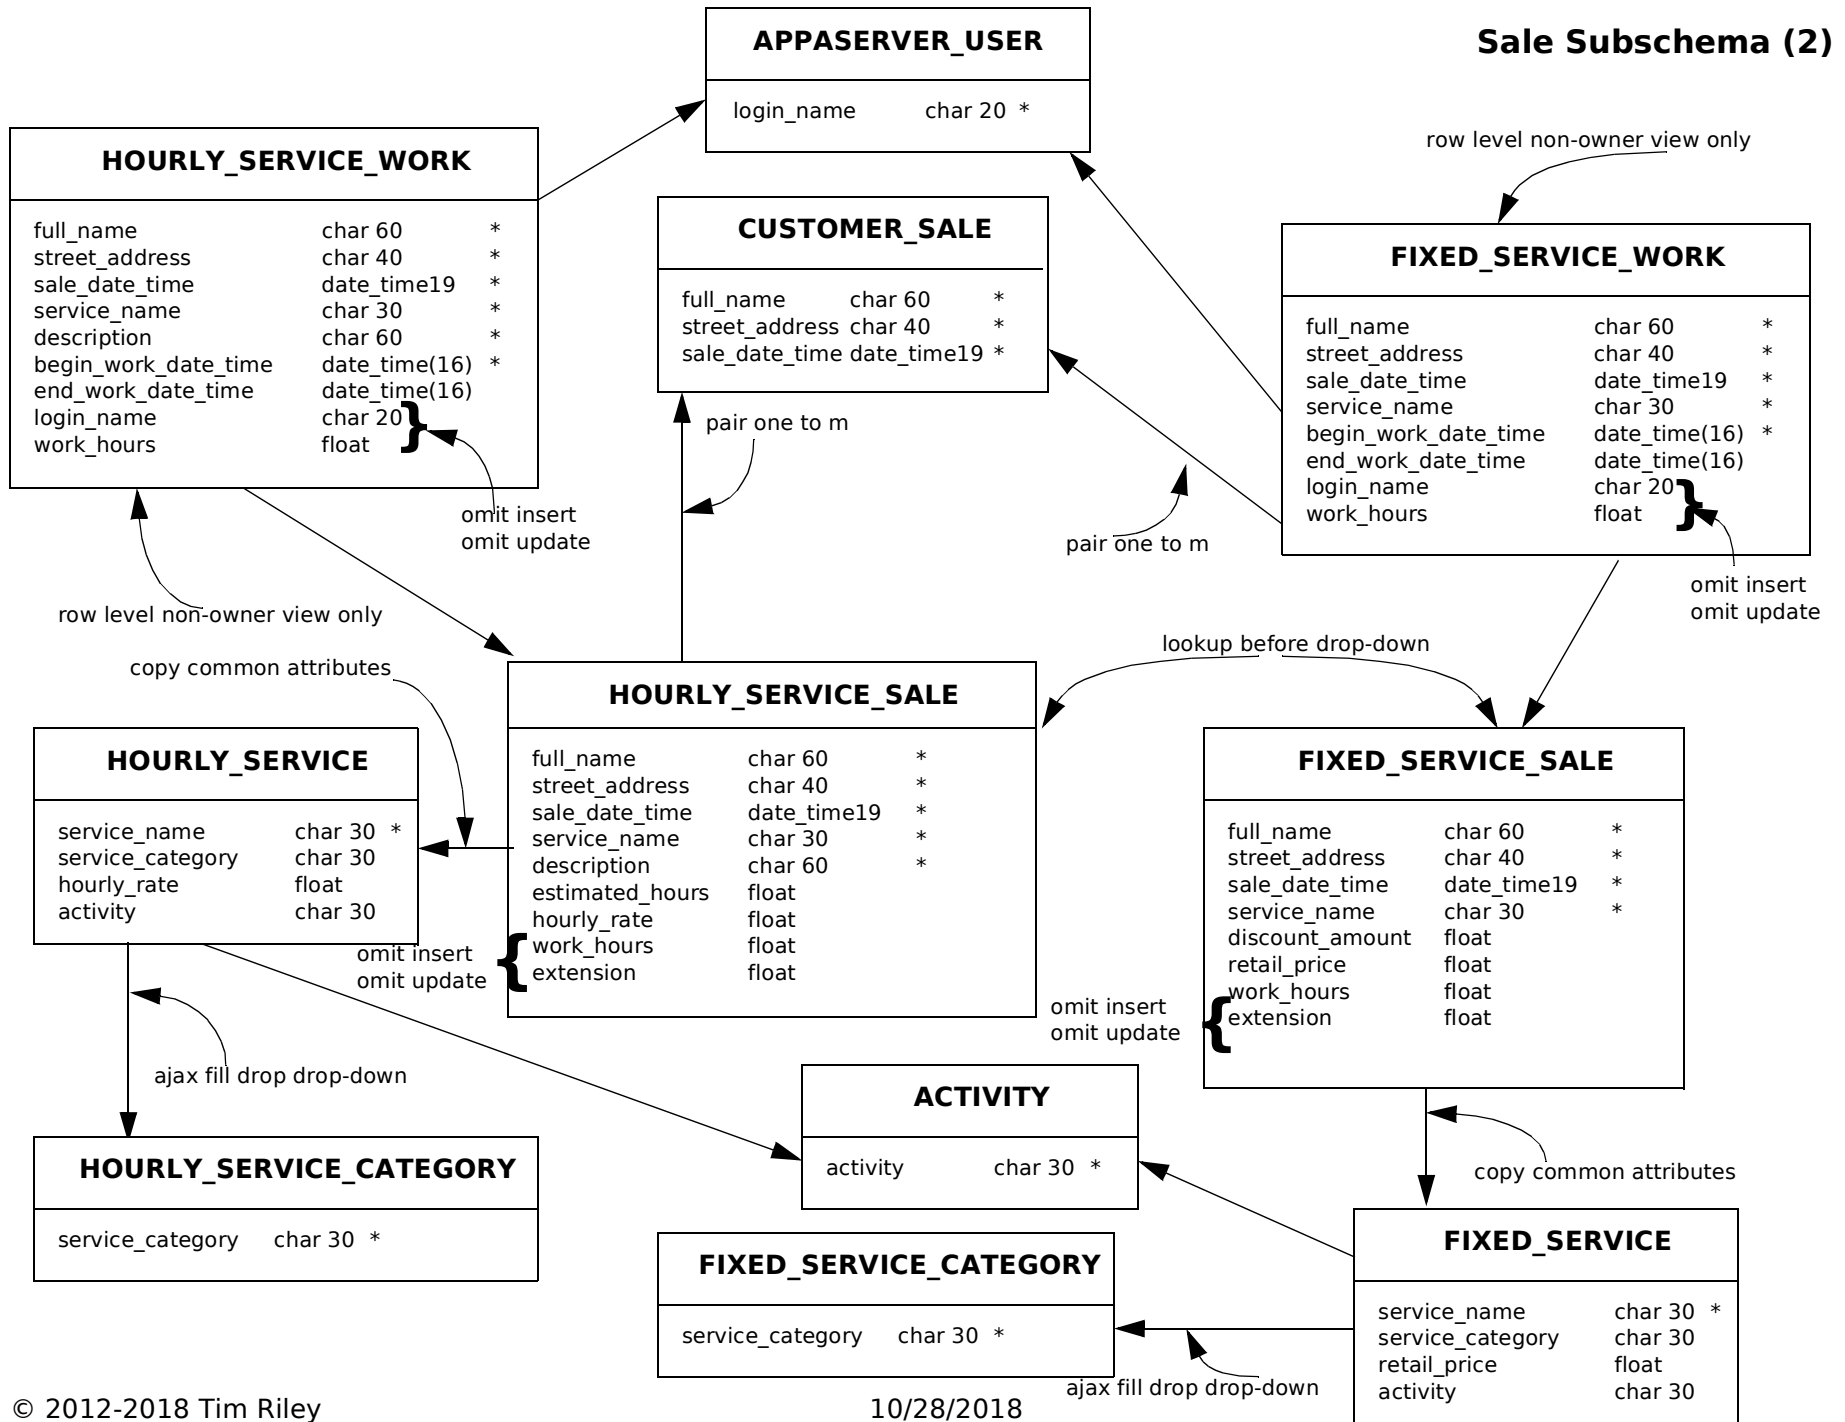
Sale Subschema (2)

APPASERVER_USER

login_name char 20 *

HOURLY_SERVICE_WORK

| | | |
|---|---|---|
| full_name | char 60 | * |
| street_address | char 40 | * |
| sale_date_time | date_time19 | * |
| service_name | char 30 | * |
| description | char 60 | * |
| begin_work_date_time | date_time(16) | * |
| end_work_date_time | date_time(16) | |
| login_name | char 20 | |
| work_hours | float | |

omit insert
omit update

row level non-owner view only

CUSTOMER_SALE

| | | |
|---|---|---|
| full_name | char 60 | * |
| street_address | char 40 | * |
| sale_date_time | date_time19 | * |

pair one to m

row level non-owner view only

FIXED_SERVICE_WORK

| | | |
|---|---|---|
| full_name | char 60 | * |
| street_address | char 40 | * |
| sale_date_time | date_time19 | * |
| service_name | char 30 | * |
| begin_work_date_time | date_time(16) | * |
| end_work_date_time | date_time(16) | |
| login_name | char 20 | |
| work_hours | float | |

pair one to m

omit insert
omit update

lookup before drop-down

copy common attributes

HOURLY_SERVICE_SALE

| | | |
|---|---|---|
| full_name | char 60 | * |
| street_address | char 40 | * |
| sale_date_time | date_time19 | * |
| service_name | char 30 | * |
| description | char 60 | * |
| estimated_hours | float | |
| hourly_rate | float | |
| work_hours | float | |
| extension | float | |

omit insert
omit update

HOURLY_SERVICE

| | | |
|---|---|---|
| service_name | char 30 | * |
| service_category | char 30 | |
| hourly_rate | float | |
| activity | char 30 | |

FIXED_SERVICE_SALE

| | | |
|---|---|---|
| full_name | char 60 | * |
| street_address | char 40 | * |
| sale_date_time | date_time19 | * |
| service_name | char 30 | * |
| discount_amount | float | |
| retail_price | float | |
| work_hours | float | |
| extension | float | |

omit insert
omit update

ajax fill drop drop-down

ACTIVITY

activity char 30 *

copy common attributes

HOURLY_SERVICE_CATEGORY

service_category char 30 *

FIXED_SERVICE_CATEGORY

service_category char 30 *

FIXED_SERVICE

| | | |
|---|---|---|
| service_name | char 30 | * |
| service_category | char 30 | |
| retail_price | float | |
| activity | char 30 | |

ajax fill drop drop-down

© 2012-2018 Tim Riley

10/28/2018